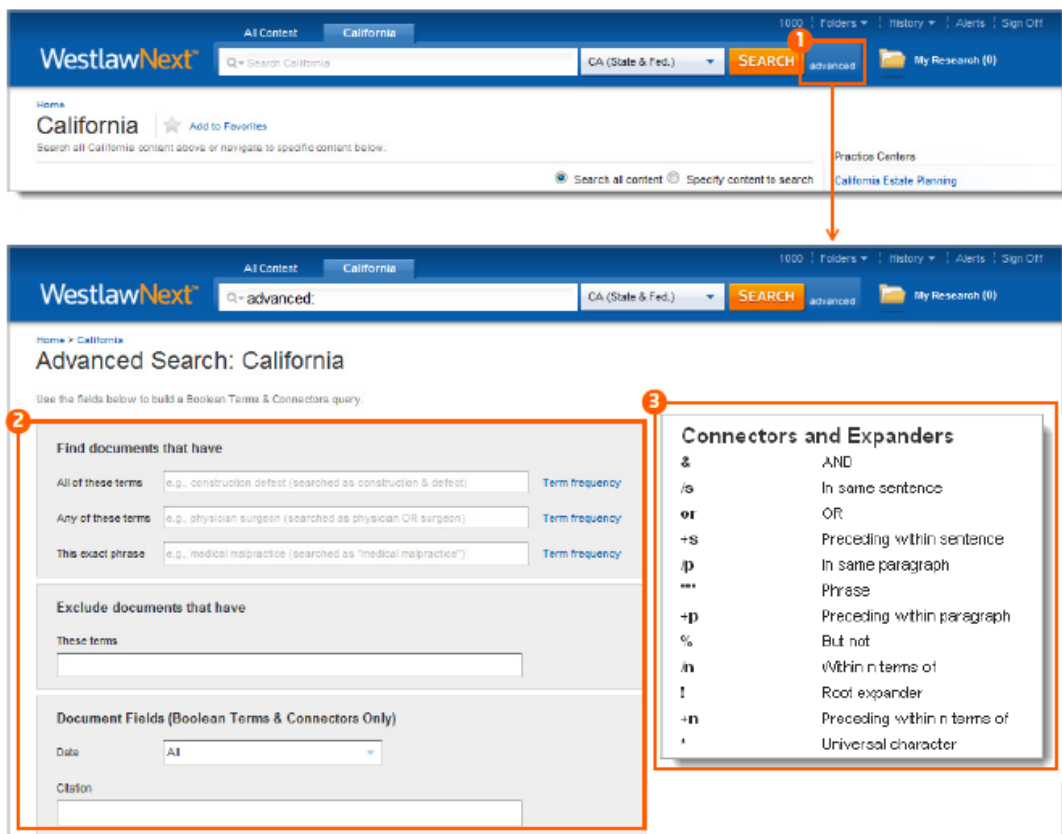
All Content California

1000 | Folders | History | Alerts | Sign Off

WestlawNext

Search California

CA (State & Fed.)

SEARCH

1

advanced

My Research (0)

Home

California

Add to Favorites

Search all California content above or navigate to specific content below.

Search all content Specify content to search

Practice Centers

California Estate Planning

All Content California

1000 | Folders | History | Alerts | Sign Off

WestlawNext

advanced:

CA (State & Fed.)

SEARCH

advanced

My Research (0)

Home > California

Advanced Search: California

Use the fields below to build a Boolean Terms & Connectors query.

2

Find documents that have

All of these terms e.g., construction defect (searched as construction & defect) Term frequency

Any of these terms e.g., physician surgeon (searched as physician OR surgeon) Term frequency

This exact phrase e.g., medical malpractice (searched as "medical malpractice") Term frequency

Exclude documents that have

These terms

Document Fields (Boolean Terms & Connectors Only)

Date All

Citation

3

Connectors and Expanders

| | |
|---|---|
| & | AND |
| /s | In same sentence |
| or | OR |
| +s | Preceding within sentence |
| /p | In same paragraph |
| "" | Phrase |
| +p | Preceding within paragraph |
| % | But not |
| /n | Within n terms of |
| ! | Root expander |
| +n | Preceding within n terms of |
| * | Universal character |